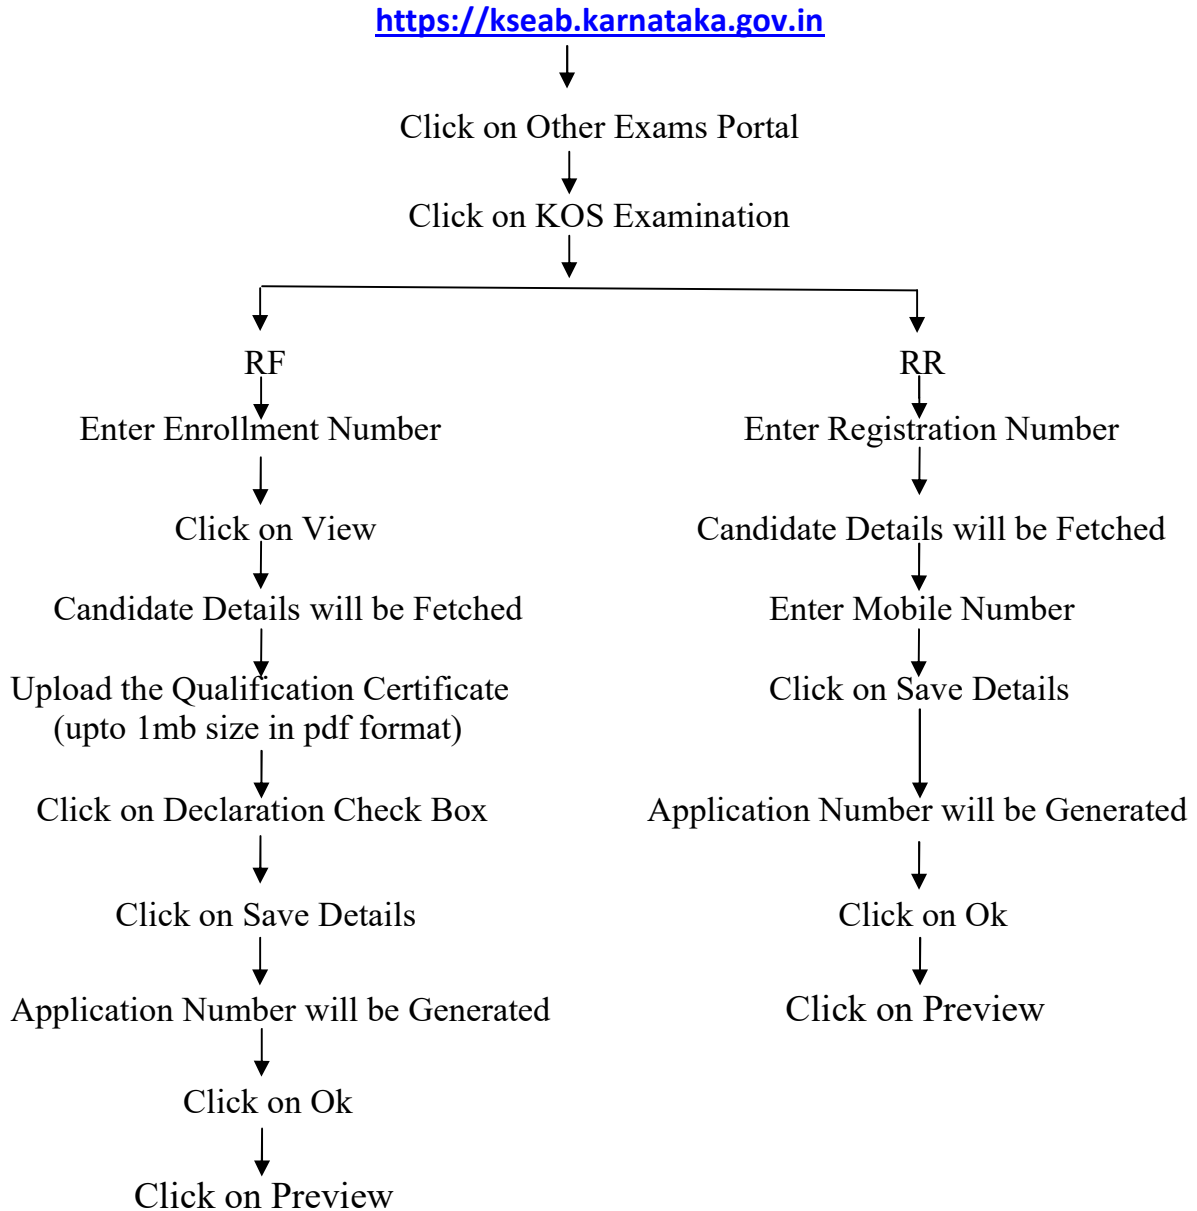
https://kseab.karnataka.gov.in

Click on Other Exams Portal

Click on KOS Examination

RF

Enter Enrollment Number

Click on View

Candidate Details will be Fetched

Upload the Qualification Certificate (upto 1mb size in pdf format)

Click on Declaration Check Box

Click on Save Details

Application Number will be Generated

Click on Ok

Click on Preview

RR

Enter Registration Number

Candidate Details will be Fetched

Enter Mobile Number

Click on Save Details

Application Number will be Generated

Click on Ok

Click on Preview